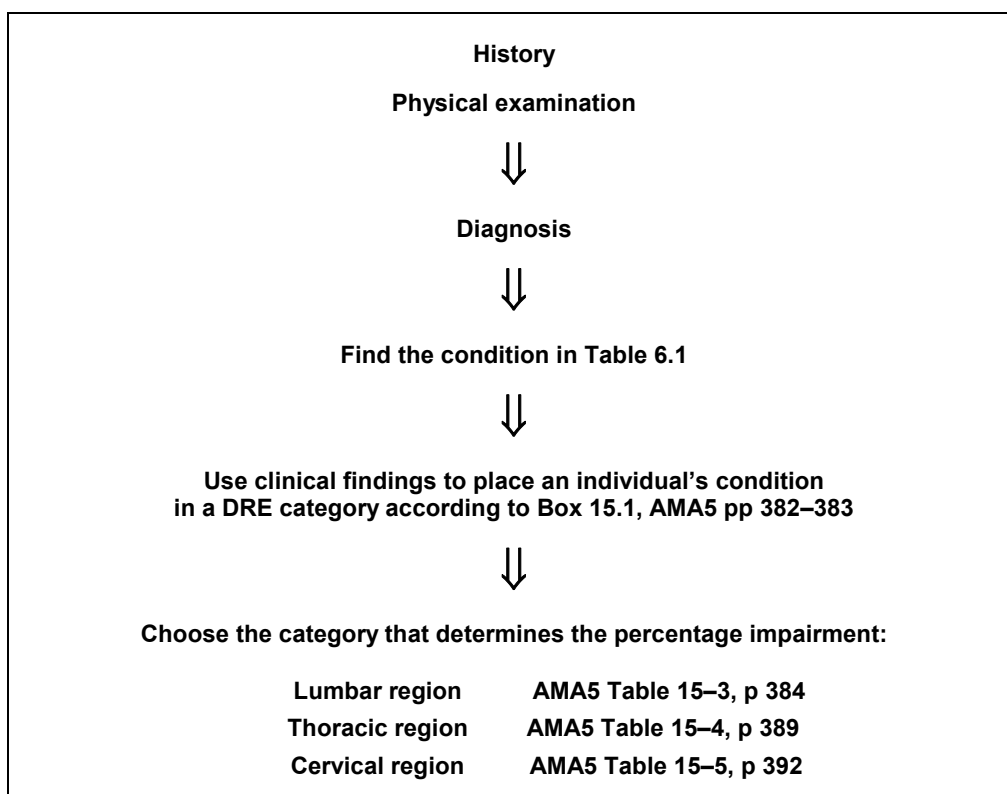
History

Physical examination

⇓

Diagnosis

⇓

Find the condition in Table 6.1

⇓

Use clinical findings to place an individual's condition in a DRE category according to Box 15.1, AMA5 pp 382–383

⇓

Choose the category that determines the percentage impairment:

| | |
|---|---|
| Lumbar region | AMA5 Table 15–3, p 384 |
| Thoracic region | AMA5 Table 15–4, p 389 |
| Cervical region | AMA5 Table 15–5, p 392 |